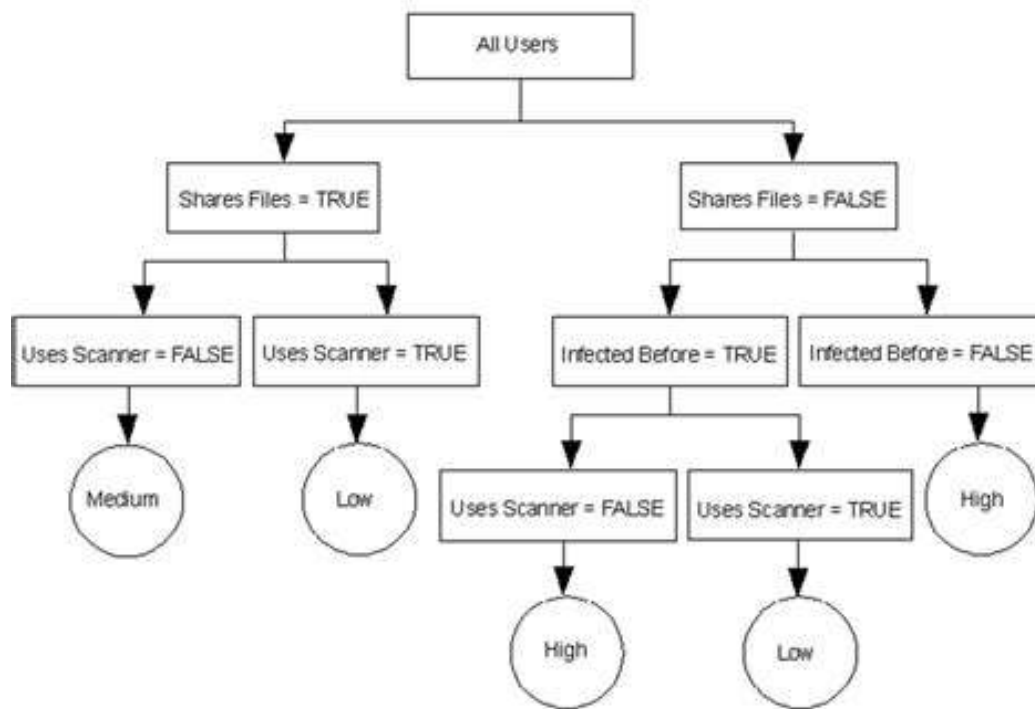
All Users

Shares Files = TRUE

Shares Files = FALSE

Uses Scanner = FALSE

Uses Scanner = TRUE

Infected Before = TRUE

Infected Before = FALSE

Medium

Low

Uses Scanner = FALSE

Uses Scanner = TRUE

High

High

Low